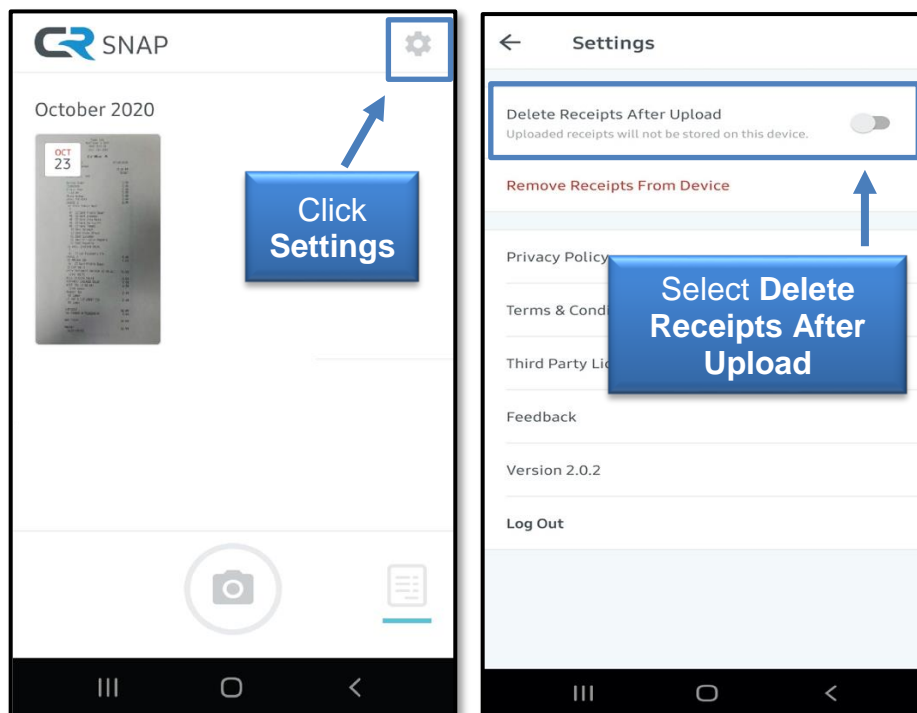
CR SNAP

October 2020

OCT
23

Click
Settings

Settings

Delete Receipts After Upload
Uploaded receipts will not be stored on this device.

Remove Receipts From Device

Privacy Policy

Terms & Condi

Third Party Li

Select Delete Receipts After Upload

Feedback

Version 2.0.2

Log Out